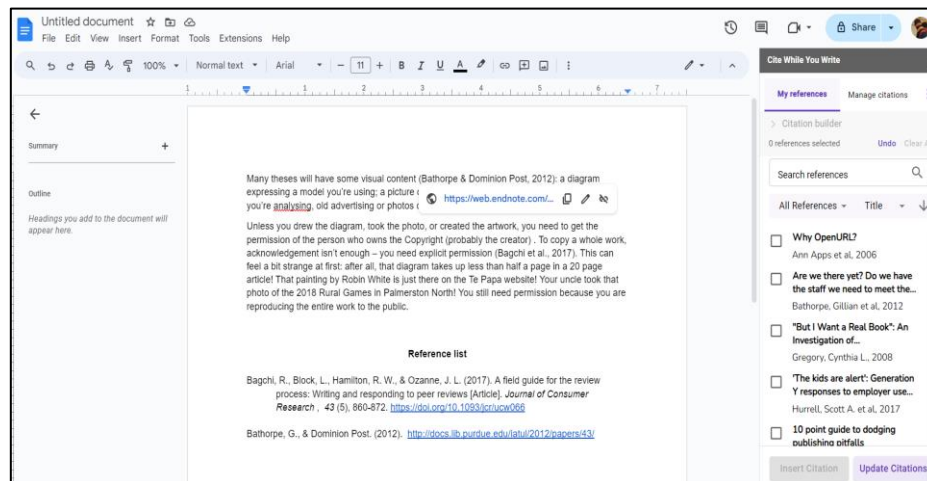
Untitled document
File Edit View Insert Format Tools Extensions Help

Share

100% Normal text Arial 11 B I U A

Cite While You Write

My references Manage citations

> Citation builder

0 references selected Undo Clear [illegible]

Search references

All References Title

Why OpenURL?
Ann Apps et al, 2006

Are we there yet? Do we have the staff we need to meet the...
Bathorpe, Gillian et al, 2012

"But I Want a Real Book": An Investigation of...
Gregory, Cynthia L., 2008

'The kids are alert': Generation Y responses to employer use...
Hurrell, Scott A. et al, 2017

10 point guide to dodging publishing pitfalls

Insert Citation Update Citations

Summary +

Outline

Headings you add to the document will appear here.

Many theses will have some visual content (Bathorpe & Dominion Post, 2012): a diagram expressing a model you're using; a picture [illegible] you're analysing, old advertising or photos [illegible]

https://web.endnote.com/...

Unless you drew the diagram, took the photo, or created the artwork, you need to get the permission of the person who owns the Copyright (probably the creator) . To copy a whole work, acknowledgement isn't enough – you need explicit permission (Bagchi et al., 2017). This can feel a bit strange at first: after all, that diagram takes up less than half a page in a 20 page article! That painting by Robin White is just there on the Te Papa website! Your uncle took that photo of the 2018 Rural Games in Palmerston North! You still need permission because you are reproducing the entire work to the public.

Reference list

Bagchi, R., Block, L., Hamilton, R. W., & Ozanne, J. L. (2017). A field guide for the review process: Writing and responding to peer reviews [Article]. *Journal of Consumer Research* , *43* (5), 860-872. https://doi.org/10.1093/jcr/ucw066

Bathorpe, G., & Dominion Post. (2012). http://docs.lib.purdue.edu/iatul/2012/papers/43/